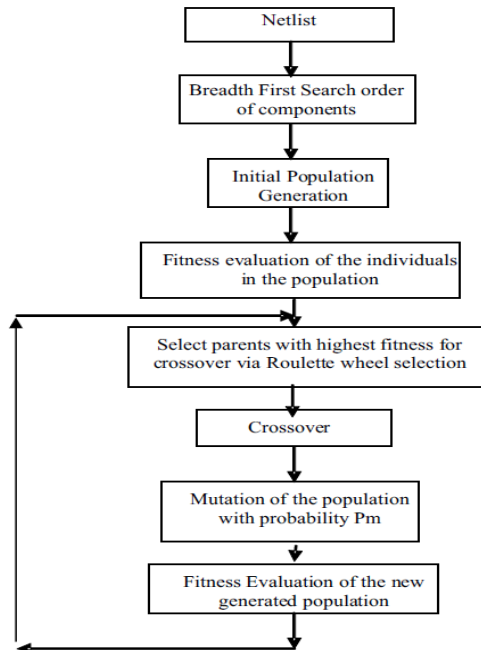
Netlist

Breadth First Search order of components

Initial Population Generation

Fitness evaluation of the individuals in the population

Select parents with highest fitness for crossover via Roulette wheel selection

Crossover

Mutation of the population with probability Pm

Fitness Evaluation of the new generated population